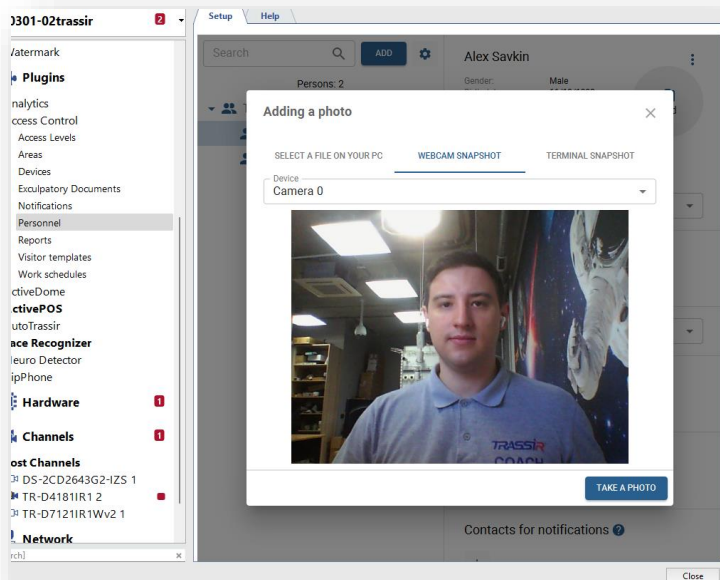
0301-02trassir 2
Vatermark
Plugins
nalytics
ccess Control
Access Levels
Areas
Devices
Exculpatory Documents
Notifications
Personnel
Reports
Visitor templates
Work schedules
ctiveDome
ctivePOS
utoTrassir
ace Recognizer
leuro Detector
ipPhone
Hardware 1
Channels 1
ost Channels
DS-2CD2643G2-IZS 1
TR-D4181IR1 2
TR-D7121IR1Wv2 1
Network
rch]

Setup Help
Search ADD
Persons: 2
Alex Savkin
Gender: Male

Adding a photo
SELECT A FILE ON YOUR PC WEBCAM SNAPSHOT TERMINAL SNAPSHOT
Device
Camera 0
TRASSIR
COACH
TAKE A PHOTO

Contacts for notifications
Close